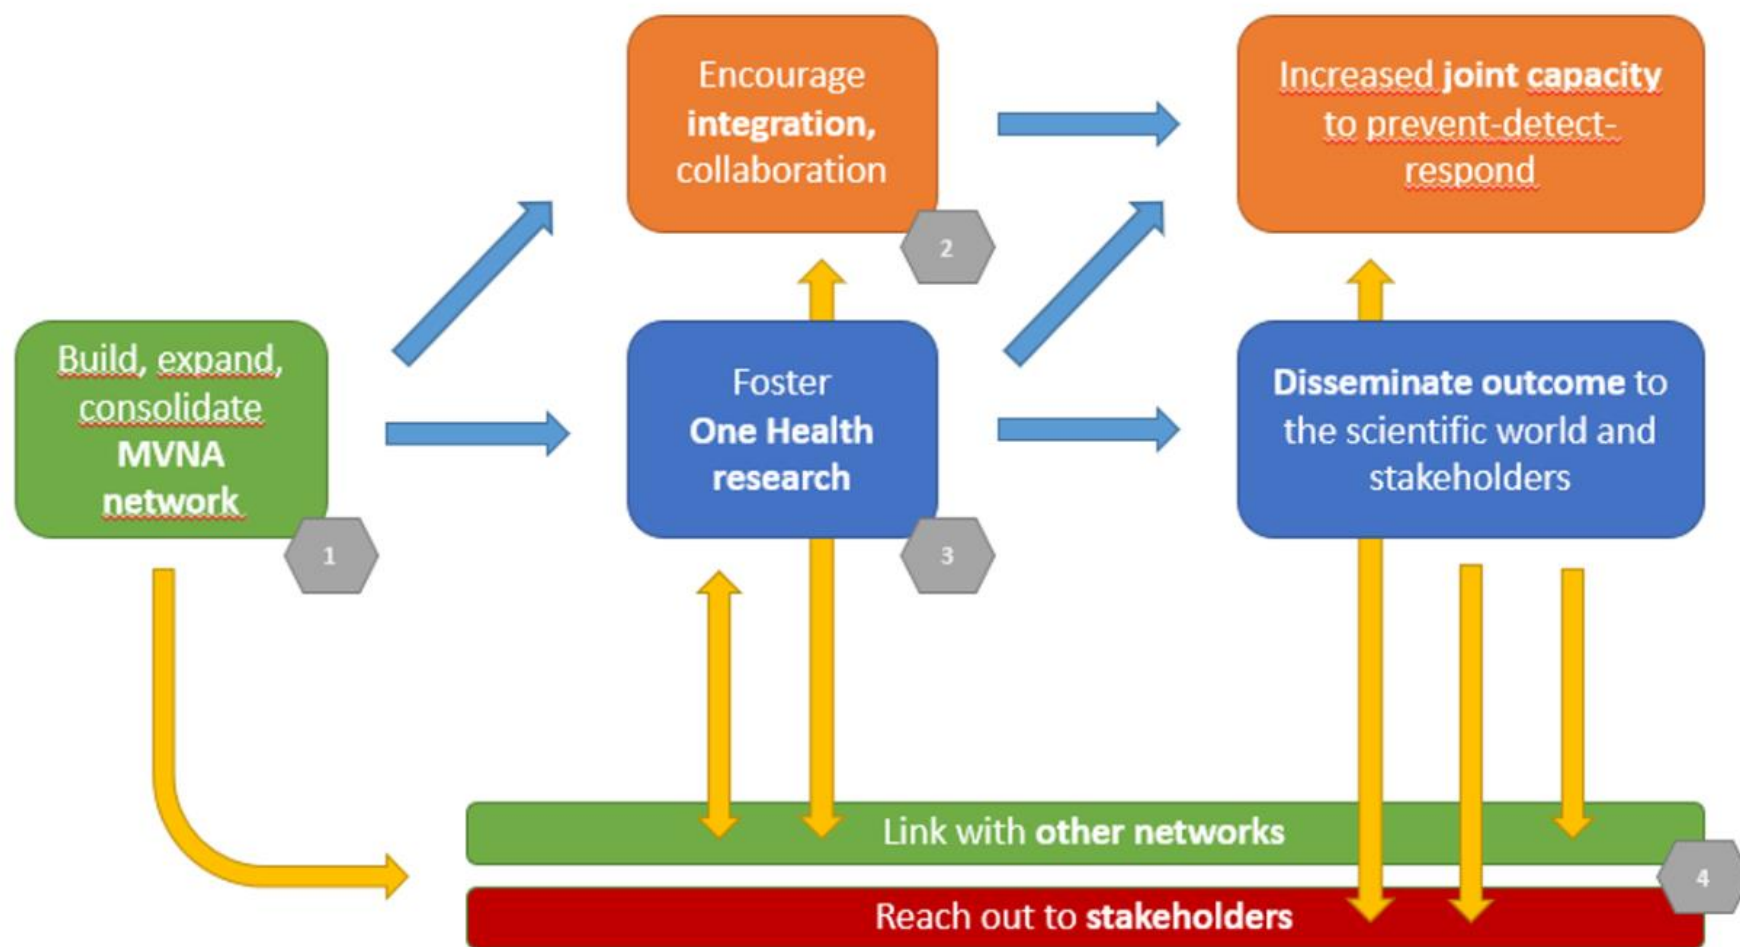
Encourage **integration,** collaboration

Increased **joint capacity** to prevent-detect-respond

2

Build, expand, consolidate **MVNA network**

1

Foster **One Health research**

3

**Disseminate outcome** to the scientific world and stakeholders

Link with **other networks**

4

Reach out to **stakeholders**